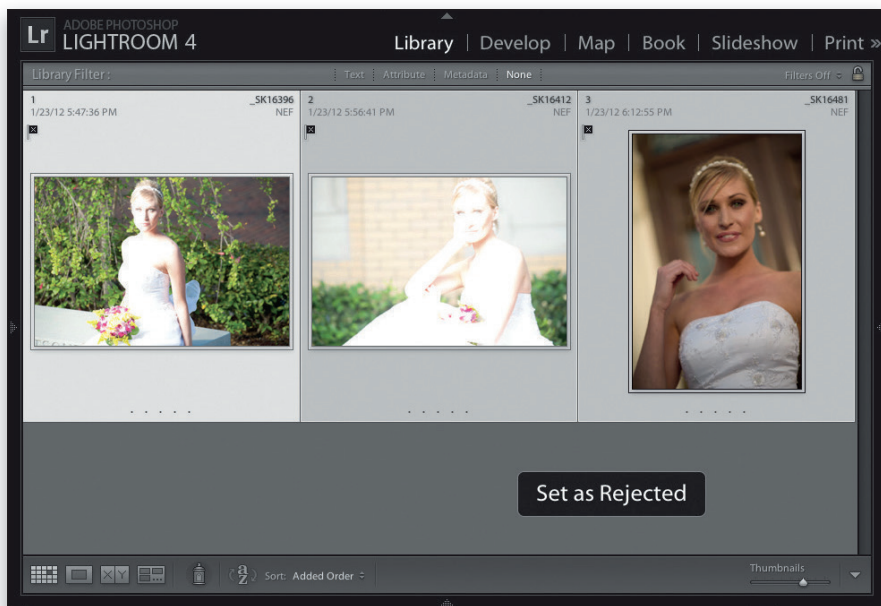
Lr ADOBE PHOTOSHOP LIGHTROOM 4

Library | Develop | Map | Book | Slideshow | Print »

Library Filter : Text Attribute Metadata None Filters Off

1 _SK16396
1/23/12 5:47:36 PM NEF

2 _SK16412
1/23/12 5:56:41 PM NEF

3 _SK16481
1/23/12 6:12:55 PM NEF

Set as Rejected

XY Sort: Added Order Thumbnails